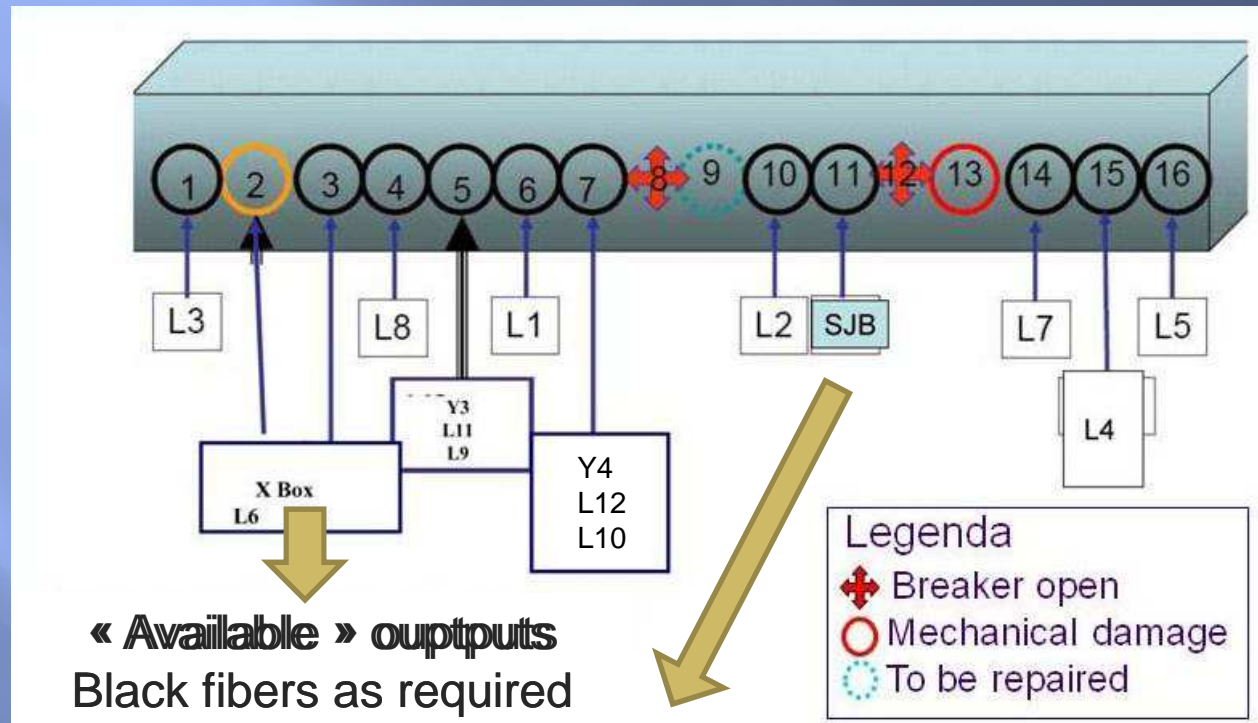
1 2 3 4 5 6 7 8 9 10 11 12 13 14 15 16

L3 L8 L1 L2 SJB L7 L5

L4

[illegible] Y3
L11
L9

Y4
L12
L10

X Box
L6

« Available » ouptputs
Black fibers as required

Legenda
Breaker open
Mechanical damage
To be repaired